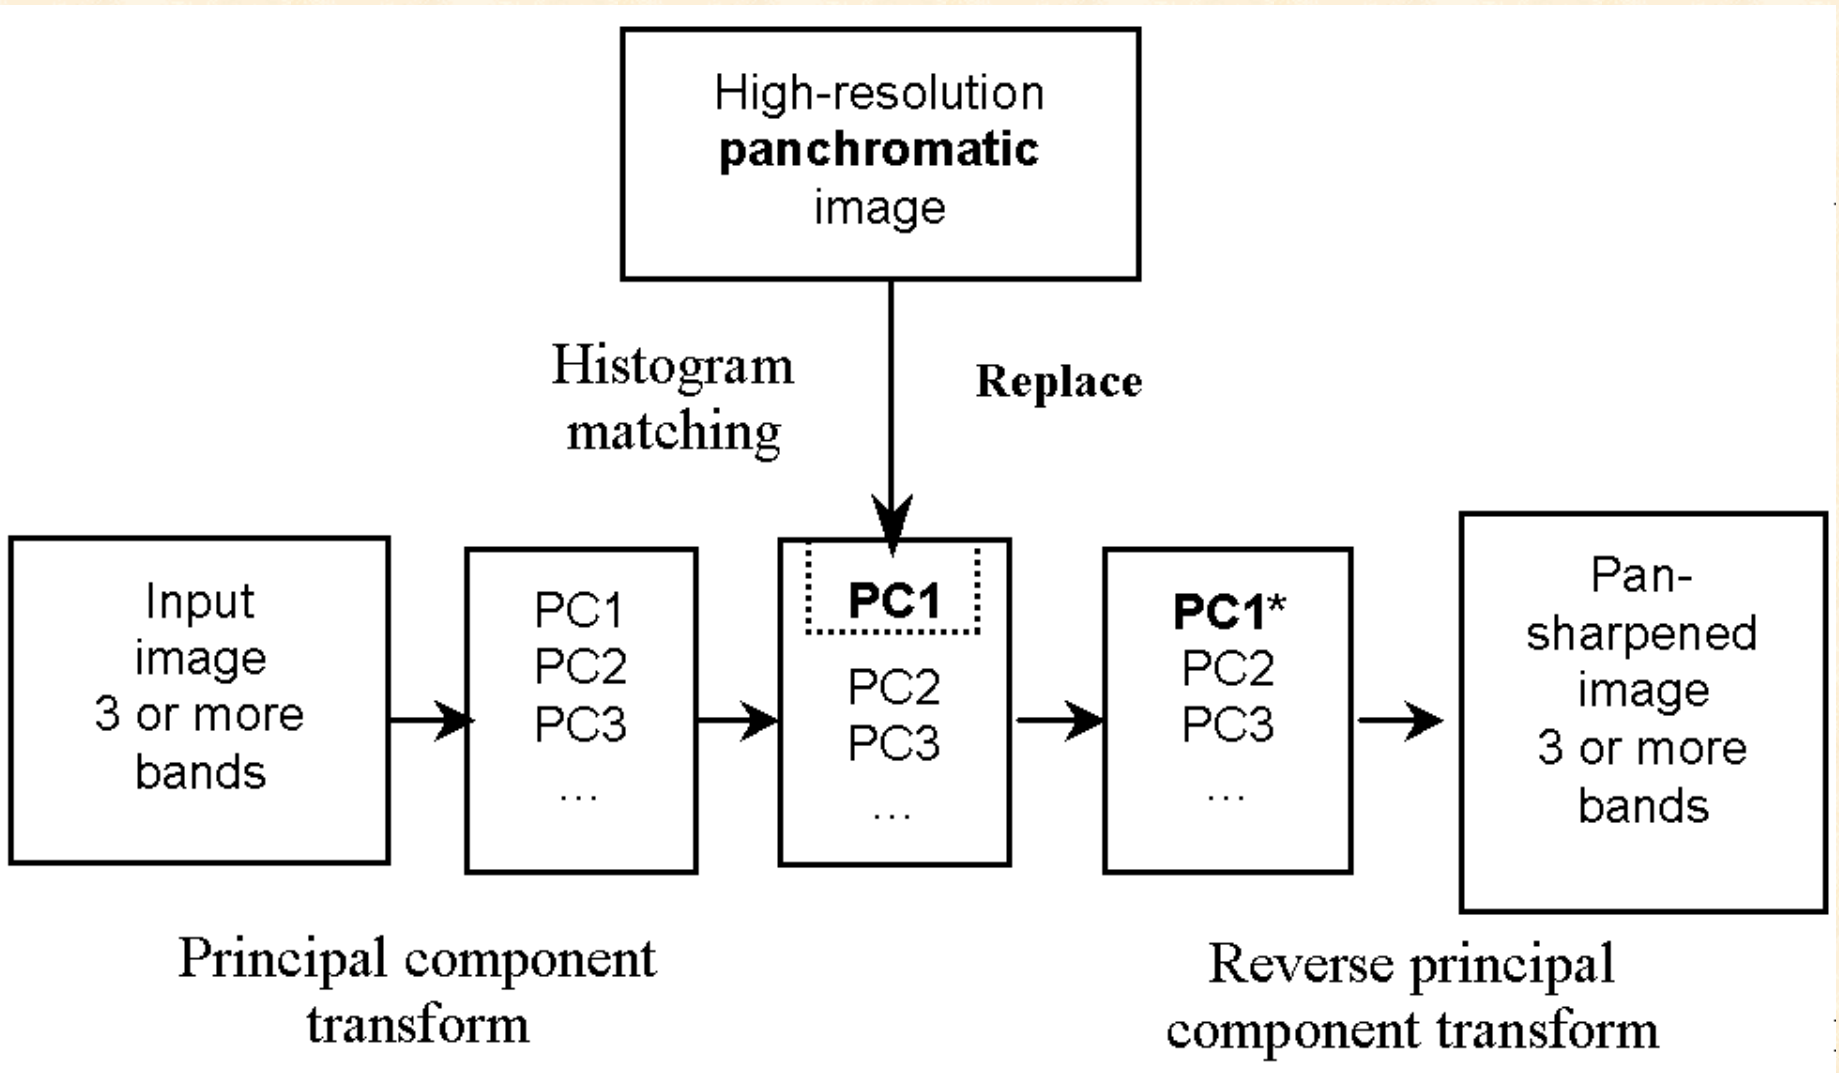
High-resolution **panchromatic** image

Histogram matching

**Replace**

Input image 3 or more bands

PC1
PC2
PC3
...

**PC1**
PC2
PC3
...

**PC1***
PC2
PC3
...

Pan-sharpened image 3 or more bands

Principal component transform

Reverse principal component transform